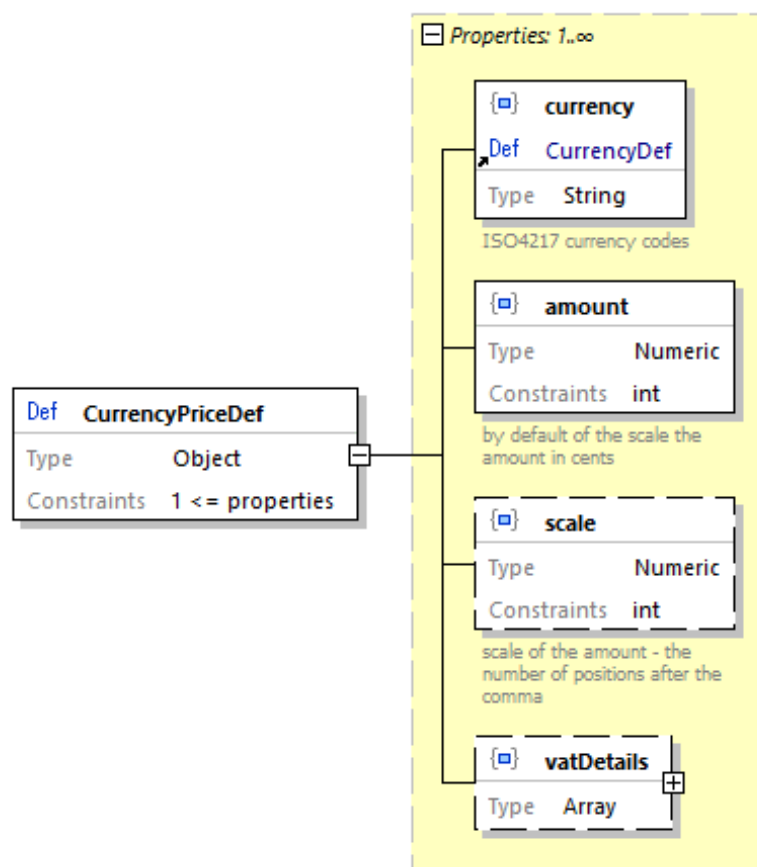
Properties: 1..∞

Def CurrencyPriceDef
Type Object
Constraints 1 <= properties

{■} currency
Def CurrencyDef
Type String
ISO4217 currency codes

{■} amount
Type Numeric
Constraints int
by default of the scale the amount in cents

{■} scale
Type Numeric
Constraints int
scale of the amount - the number of positions after the comma

{■} vatDetails
Type Array